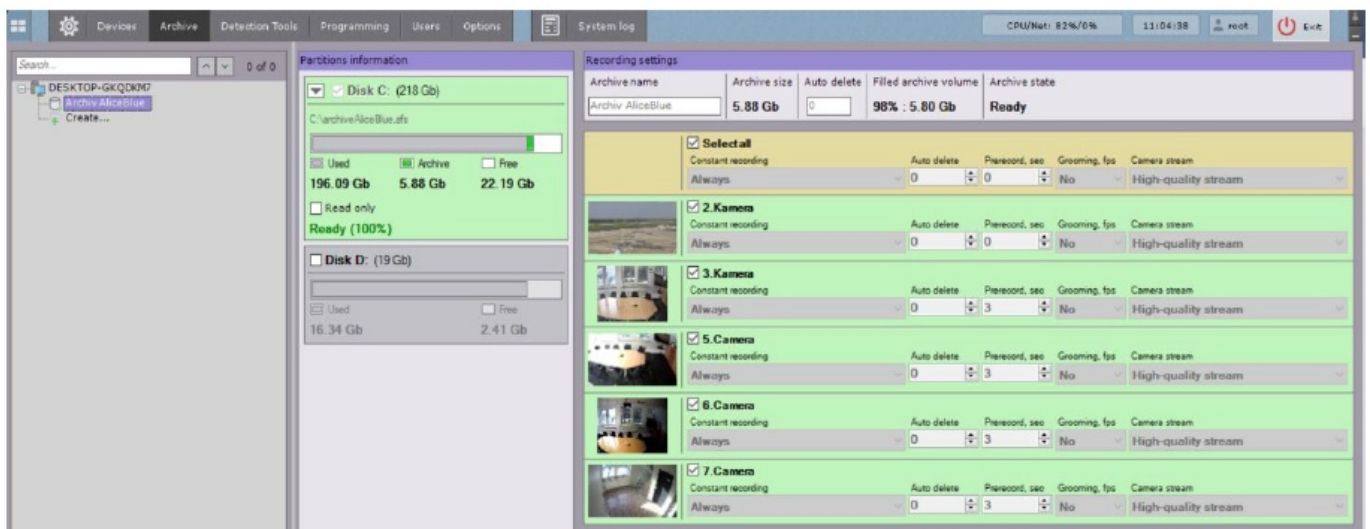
Devices Archive Detection Tools Programming Users Options System log CPU/Net: 82%/0% 11:04:38 root Exit

Search... 0 of 0
DESKTOP-GKQDKM7
Archiv AliceBlue
Create...

Partitions information

Disk C: (218 Gb)
C:\archiveAliceBlue.afs
Used Archive Free
196.09 Gb 5.88 Gb 22.19 Gb
Read only
Ready (100%)

Disk D: (19 Gb)
Used Free
16.34 Gb 2.41 Gb

Recording settings

| Archive name | Archive size | Auto delete | Filled archive volume | Archive state |
|---|---|---|---|---|
| Archiv AliceBlue | 5.88 Gb | 0 | 98% : 5.80 Gb | Ready |

Select all
Constant recording Always | Auto delete 0 | Prerecord, sec 0 | Grooming, fps No | Camera stream High-quality stream

2.Kamera
Constant recording Always | Auto delete 0 | Prerecord, sec 0 | Grooming, fps No | Camera stream High-quality stream

3.Kamera
Constant recording Always | Auto delete 0 | Prerecord, sec 3 | Grooming, fps No | Camera stream High-quality stream

5.Camera
Constant recording Always | Auto delete 0 | Prerecord, sec 3 | Grooming, fps No | Camera stream High-quality stream

6.Camera
Constant recording Always | Auto delete 0 | Prerecord, sec 3 | Grooming, fps No | Camera stream High-quality stream

7.Camera
Constant recording Always | Auto delete 0 | Prerecord, sec 3 | Grooming, fps No | Camera stream High-quality stream